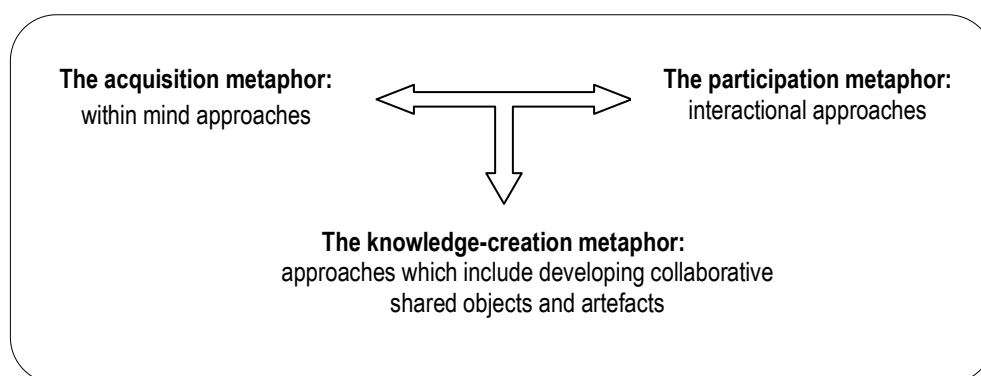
**The acquisition metaphor:**
within mind approaches

**The participation metaphor:**
interactional approaches

**The knowledge-creation metaphor:**
approaches which include developing collaborative shared objects and artefacts